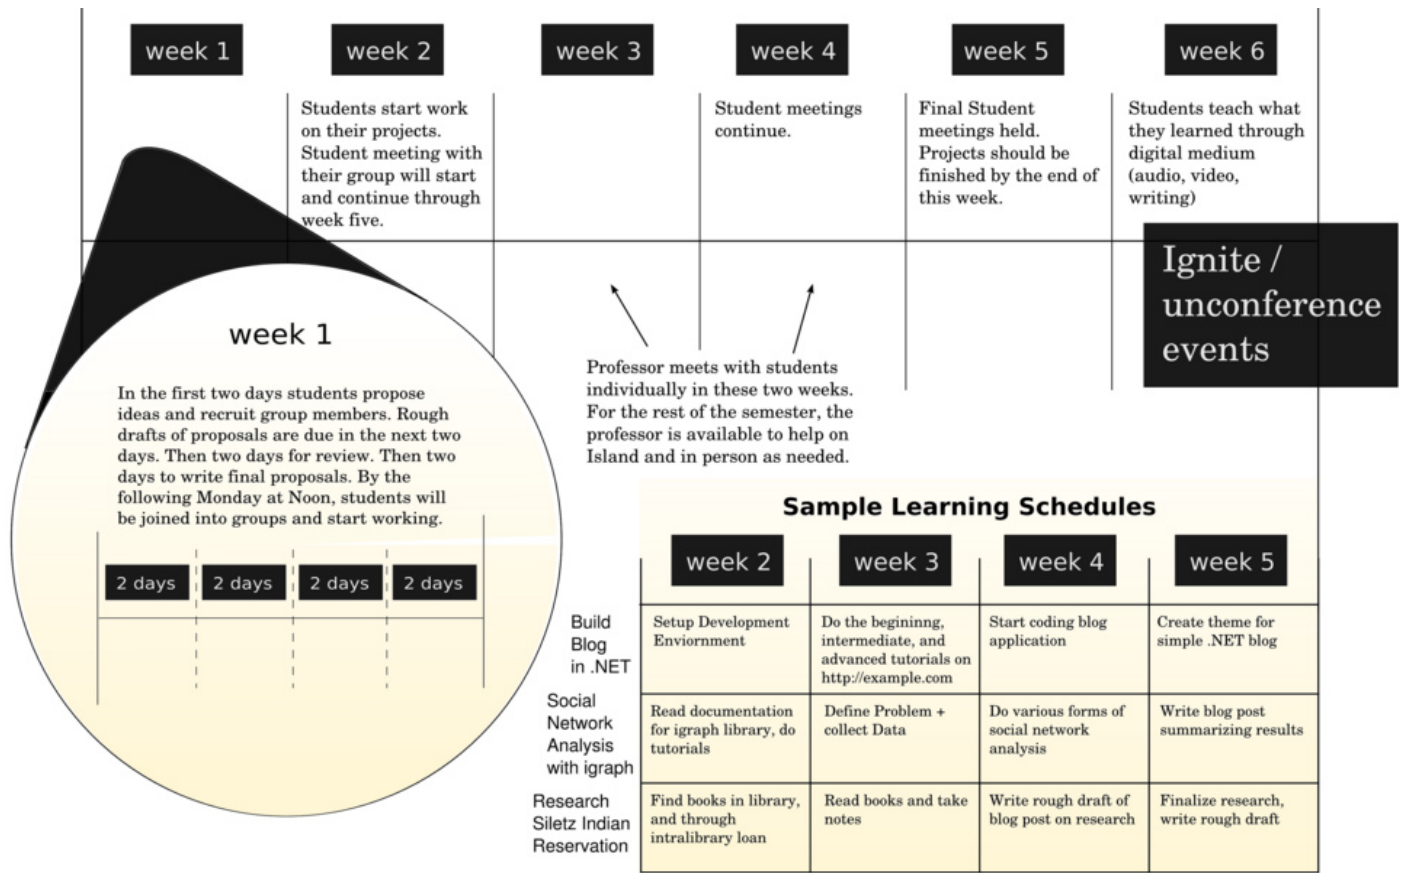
week 1 | week 2 | week 3 | week 4 | week 5 | week 6

Students start work on their projects. Student meeting with their group will start and continue through week five.

Student meetings continue.

Final Student meetings held. Projects should be finished by the end of this week.

Students teach what they learned through digital medium (audio, video, writing)

Ignite / unconference events

week 1

In the first two days students propose ideas and recruit group members. Rough drafts of proposals are due in the next two days. Then two days for review. Then two days to write final proposals. By the following Monday at Noon, students will be joined into groups and start working.

2 days | 2 days | 2 days | 2 days

Professor meets with students individually in these two weeks. For the rest of the semester, the professor is available to help on Island and in person as needed.

Sample Learning Schedules

| | week 2 | week 3 | week 4 | week 5 |
|---|---|---|---|---|
| Build Blog in .NET | Setup Development Enviornment | Do the begininng, intermediate, and advanced tutorials on http://example.com | Start coding blog application | Create theme for simple .NET blog |
| Social Network Analysis with igraph | Read documentation for igraph library, do tutorials | Define Problem + collect Data | Do various forms of social network analysis | Write blog post summarizing results |
| Research Siletz Indian Reservation | Find books in library, and through intralibrary loan | Read books and take notes | Write rough draft of blog post on research | Finalize research, write rough draft |